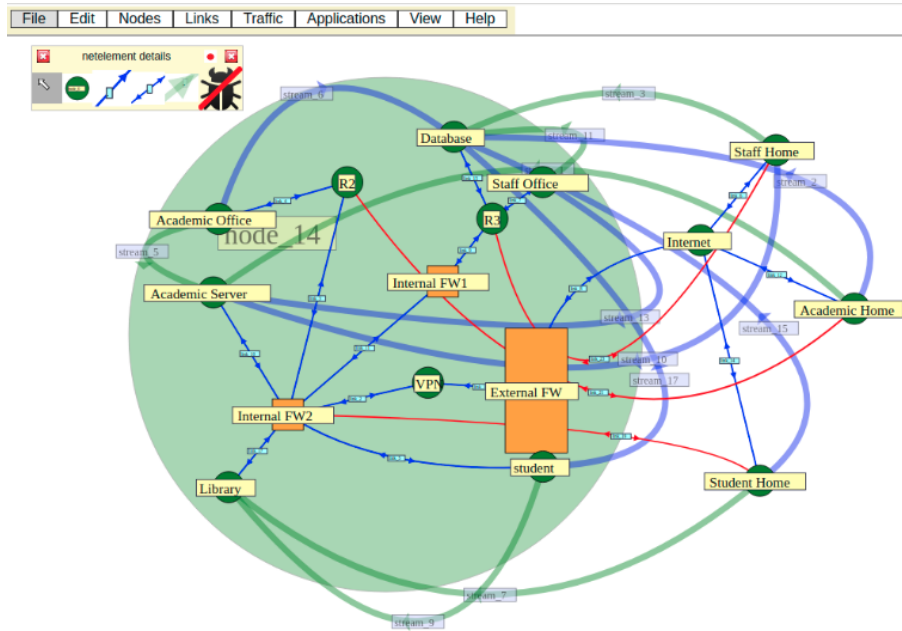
File | Edit | Nodes | Links | Traffic | Applications | View | Help

netelement details

stream_6
stream_3
Database
stream_11
Staff Home
R2
Staff Office
stream_2
Academic Office
R3
node_14
Internet
stream_5
Academic Server
Internal FW1
Academic Home
stream_13
stream_15
stream_10
stream_17
VPN
External FW
Internal FW2
student
Student Home
Library
stream_7
stream_9